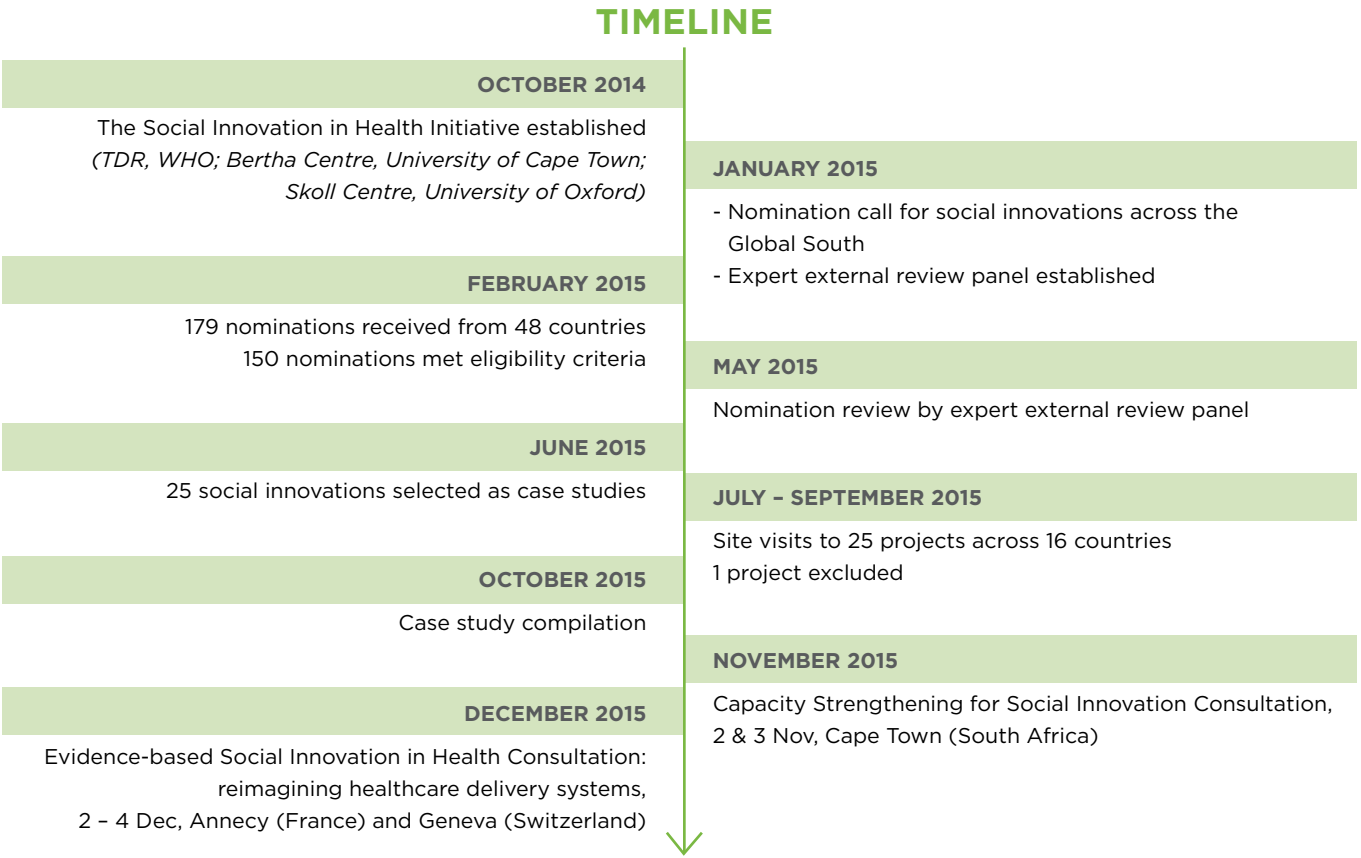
TIMELINE

OCTOBER 2014

The Social Innovation in Health Initiative established *(TDR, WHO; Bertha Centre, University of Cape Town; Skoll Centre, University of Oxford)*

JANUARY 2015

- Nomination call for social innovations across the Global South
- Expert external review panel established

FEBRUARY 2015

179 nominations received from 48 countries
150 nominations met eligibility criteria

MAY 2015

Nomination review by expert external review panel

JUNE 2015

25 social innovations selected as case studies

JULY – SEPTEMBER 2015

Site visits to 25 projects across 16 countries
1 project excluded

OCTOBER 2015

Case study compilation

NOVEMBER 2015

Capacity Strengthening for Social Innovation Consultation, 2 & 3 Nov, Cape Town (South Africa)

DECEMBER 2015

Evidence-based Social Innovation in Health Consultation: reimagining healthcare delivery systems, 2 – 4 Dec, Annecy (France) and Geneva (Switzerland)